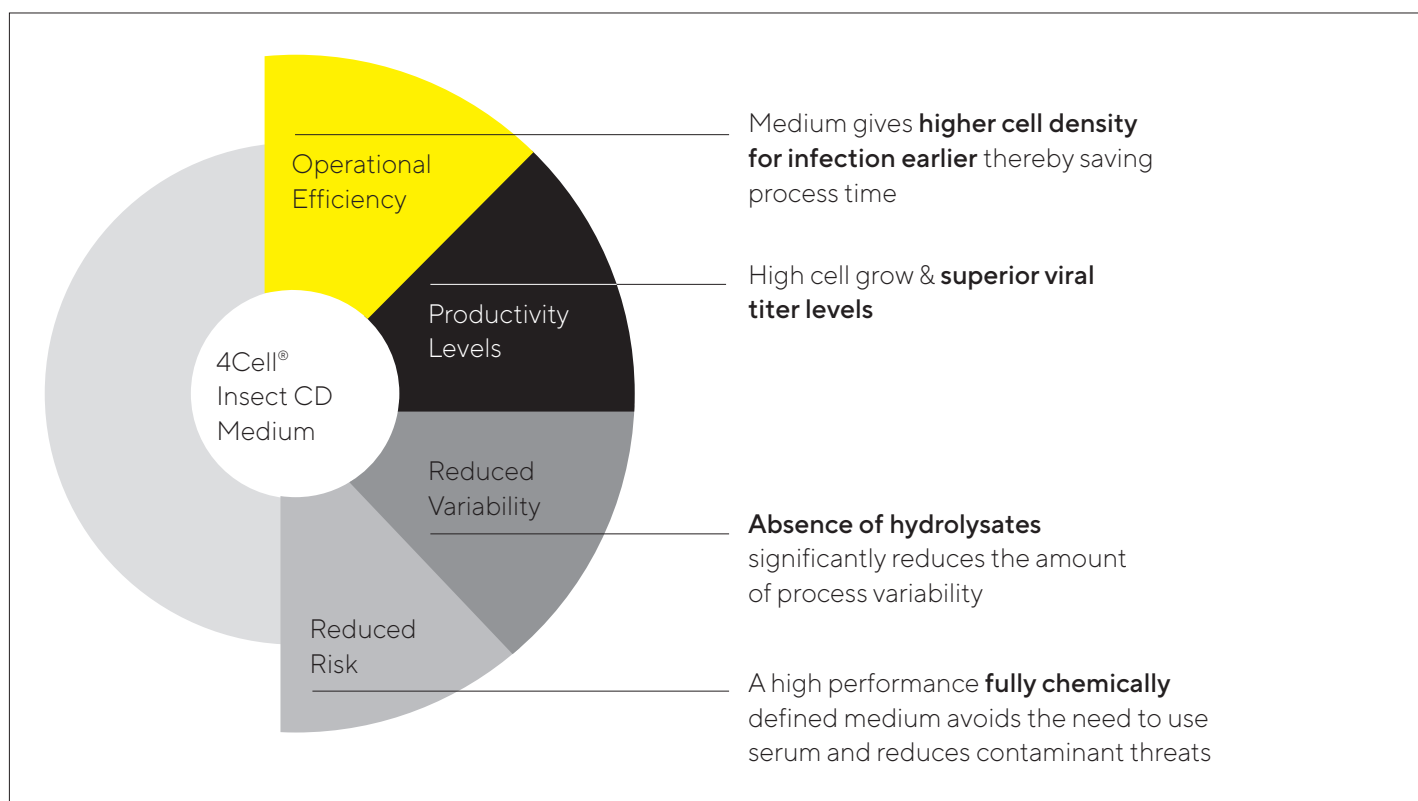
Operational Efficiency

Productivity Levels

4Cell® Insect CD Medium

Reduced Variability

Reduced Risk

Medium gives **higher cell density for infection earlier** thereby saving process time

High cell grow & **superior viral titer levels**

**Absence of hydrolysates** significantly reduces the amount of process variability

A high performance **fully chemically** defined medium avoids the need to use serum and reduces contaminant threats